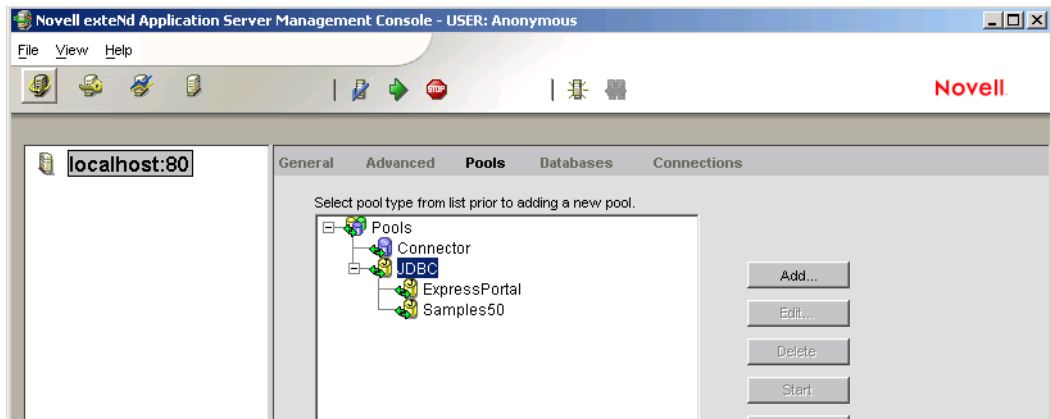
Novell exteNd Application Server Management Console - USER: Anonymous

File View Help

Novell.

localhost:80

General Advanced Pools Databases Connections

Select pool type from list prior to adding a new pool.

Pools
Connector
JDBC
ExpressPortal
Samples50

Add...
Edit...
Delete
Start